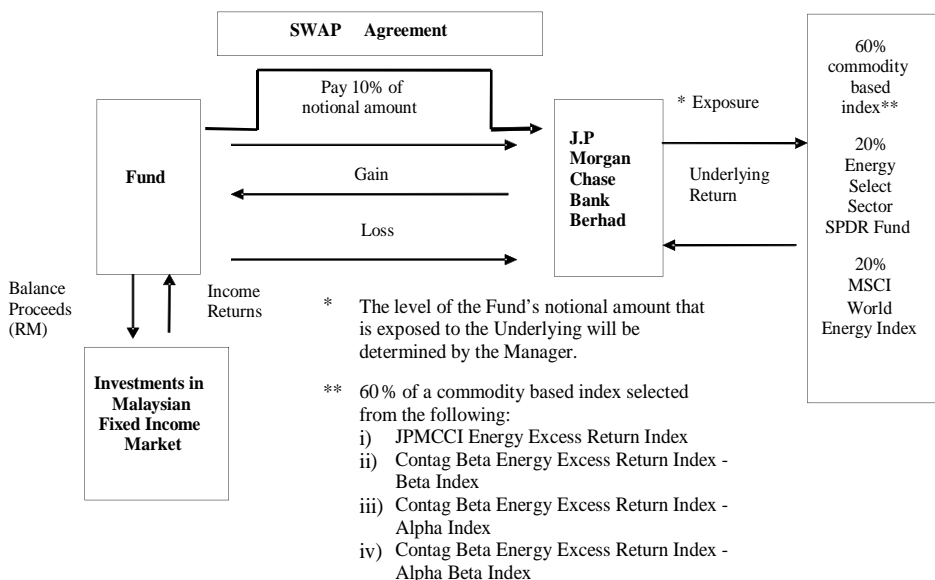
SWAP Agreement

Pay 10% of notional amount

Fund

Gain

Loss

J.P Morgan Chase Bank Berhad

* Exposure

Underlying Return

60% commodity based index**

20% Energy Select Sector SPDR Fund

20% MSCI World Energy Index

Balance Proceeds (RM)

Income Returns

Investments in Malaysian Fixed Income Market

* The level of the Fund's notional amount that is exposed to the Underlying will be determined by the Manager.

** 60 % of a commodity based index selected from the following:
i) JPMCCI Energy Excess Return Index
ii) Contag Beta Energy Excess Return Index - Beta Index
iii) Contag Beta Energy Excess Return Index - Alpha Index
iv) Contag Beta Energy Excess Return Index - Alpha Beta Index